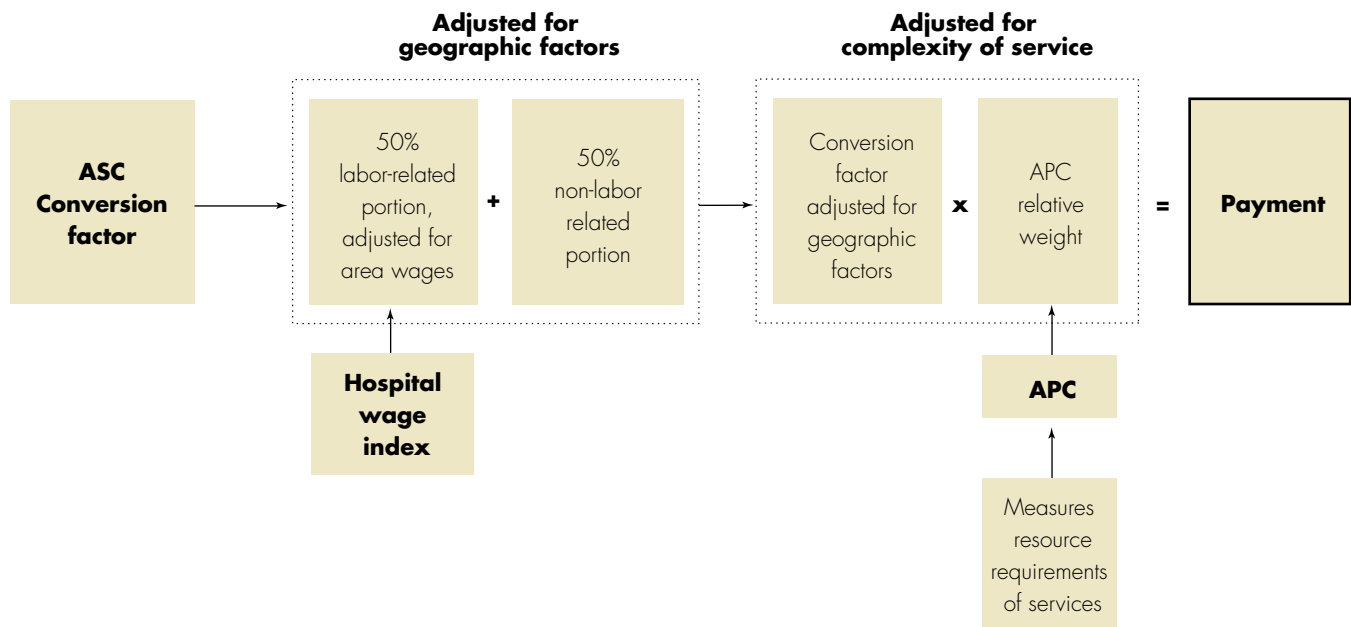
ASC Conversion factor

Adjusted for geographic factors

50% labor-related portion, adjusted for area wages

+

50% non-labor related portion

Hospital wage index

Adjusted for complexity of service

Conversion factor adjusted for geographic factors

x

APC relative weight

APC

Measures resource requirements of services

=

Payment